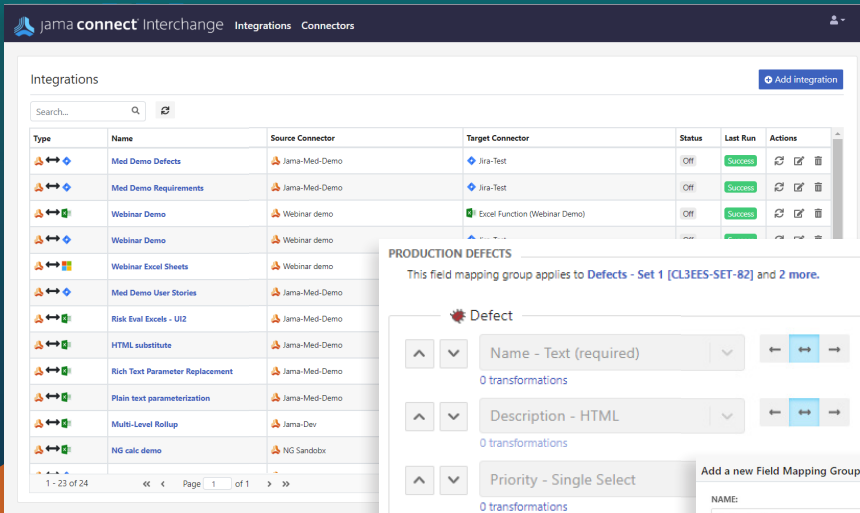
jama connect Interchange Integrations Connectors

Integrations

Add integration

Search...

| Type | Name | Source Connector | Target Connector | Status | Last Run | Actions |
|---|---|---|---|---|---|---|
| | Med Demo Defects | Jama-Med-Demo | Jira-Test | Off | Success | |
| | Med Demo Requirements | Jama-Med-Demo | Jira-Test | Off | Success | |
| | Webinar Demo | Webinar demo | Excel Function (Webinar Demo) | Off | Success | |
| | Webinar Demo | Webinar demo | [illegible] | | | |
| | Webinar Excel Sheets | Webinar demo | | | | |
| | Med Demo User Stories | Jama-Med-Demo | | | | |
| | Risk Eval Excels - UI2 | Jama-Med-Demo | | | | |
| | HTML substitute | Jama-Med-Demo | | | | |
| | Rich Text Parameter Replacement | Jama-Med-Demo | | | | |
| | Plain text parameterization | Jama-Med-Demo | | | | |
| | Multi-Level Rollup | Jama-Dev | | | | |
| | NG calc demo | NG Sandobx | | | | |

1 - 23 of 24 Page 1 of 1

PRODUCTION DEFECTS

This field mapping group applies to Defects - Set 1 [CL3EES-SET-82] and 2 more.

Defect

Name - Text (required)

0 transformations

Description - HTML

0 transformations

Priority - Single Select

0 transformations

Add a new Field Mapping Group

NAME: